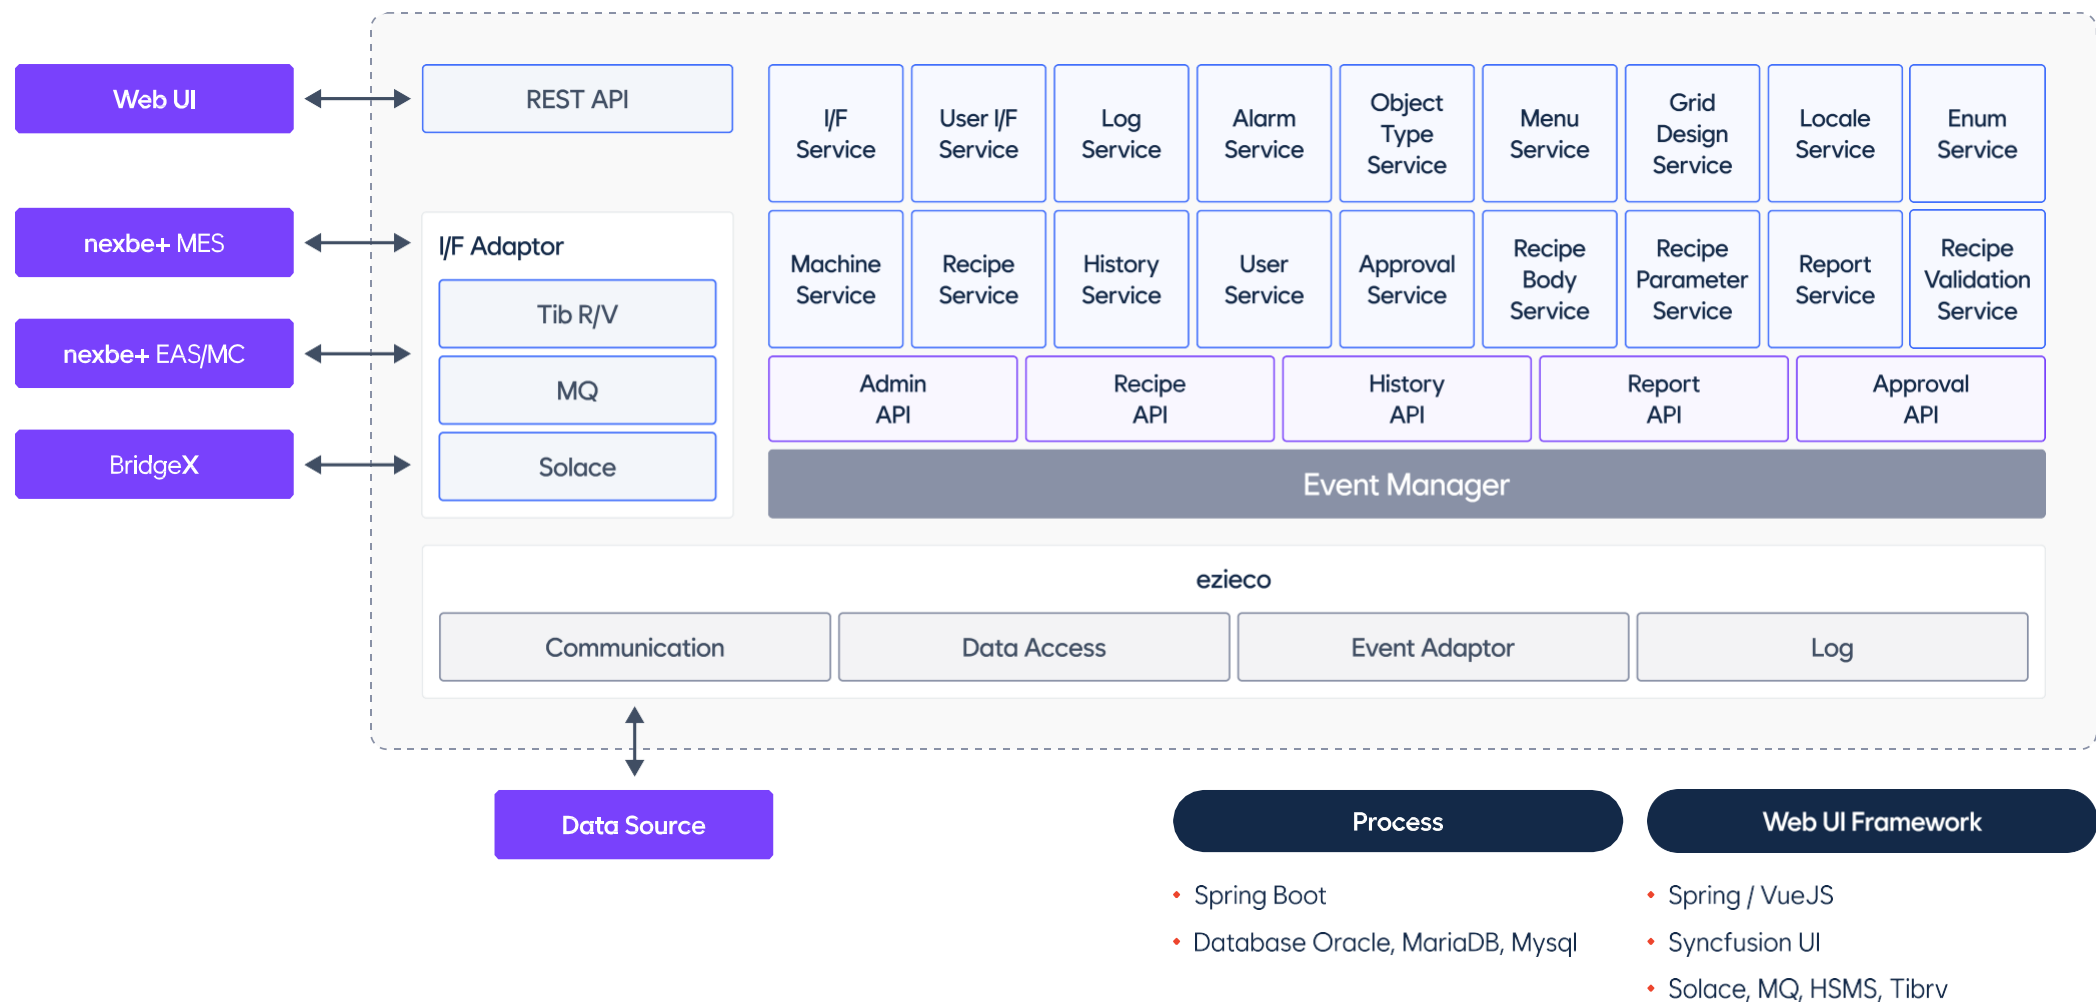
Web UI

nexbe+ MES

nexbe+ EAS/MC

BridgeX

REST API

I/F Adaptor

Tib R/V

MQ

Solace

I/F Service

User I/F Service

Log Service

Alarm Service

Object Type Service

Menu Service

Grid Design Service

Locale Service

Enum Service

Machine Service

Recipe Service

History Service

User Service

Approval Service

Recipe Body Service

Recipe Parameter Service

Report Service

Recipe Validation Service

Admin API

Recipe API

History API

Report API

Approval API

Event Manager

ezieco

Communication

Data Access

Event Adaptor

Log

Data Source

Process

• Spring Boot
• Database Oracle, MariaDB, Mysql

Web UI Framework

• Spring / VueJS
• Syncfusion UI
• Solace, MQ, HSMS, Tibrv